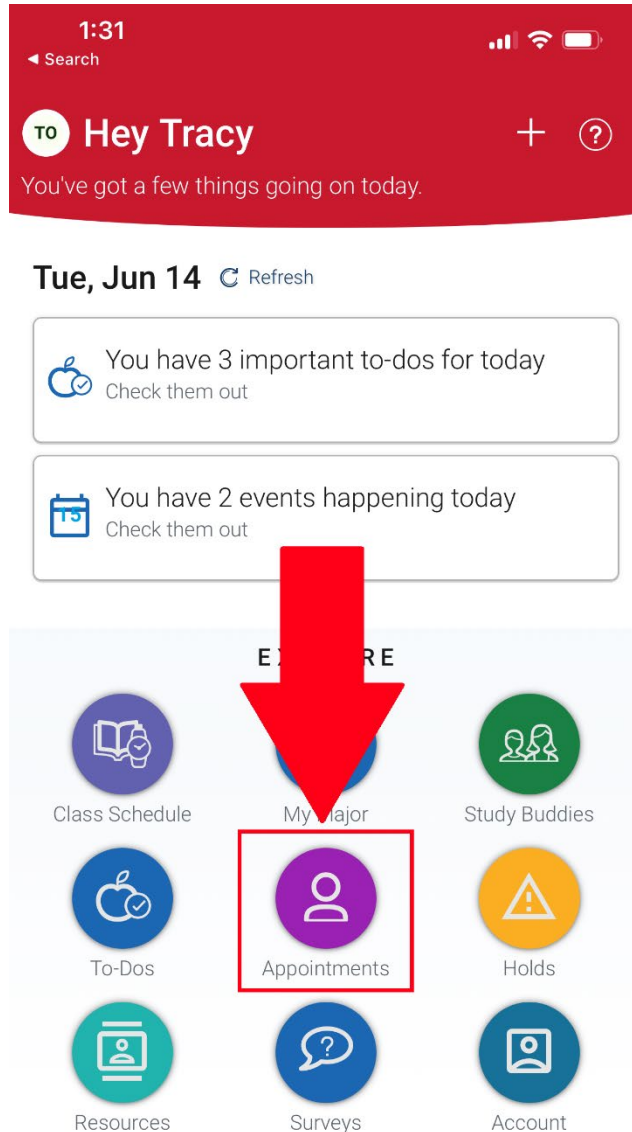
1:31
◀ Search

TO Hey Tracy
You've got a few things going on today.

Tue, Jun 14 Refresh

You have 3 important to-dos for today
Check them out

15
You have 2 events happening today
Check them out

EX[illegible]RE

Class Schedule
My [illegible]ajor
Study Buddies
To-Dos
Appointments
Holds
Resources
Surveys
Account